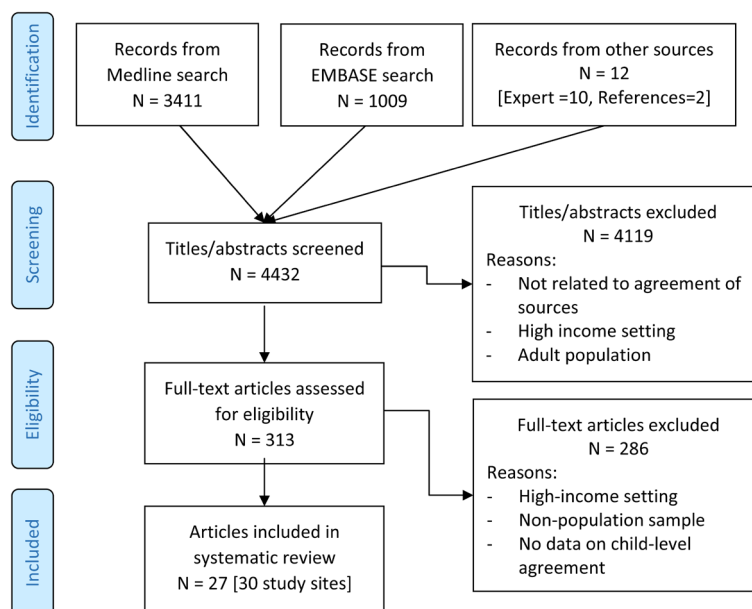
Identification

Records from Medline search
N = 3411

Records from EMBASE search
N = 1009

Records from other sources
N = 12
[Expert =10, References=2]

Screening

Titles/abstracts screened
N = 4432

Titles/abstracts excluded
N = 4119
Reasons:
- Not related to agreement of sources
- High income setting
- Adult population

Eligibility

Full-text articles assessed for eligibility
N = 313

Full-text articles excluded
N = 286
Reasons:
- High-income setting
- Non-population sample
- No data on child-level agreement

Included

Articles included in systematic review
N = 27 [30 study sites]